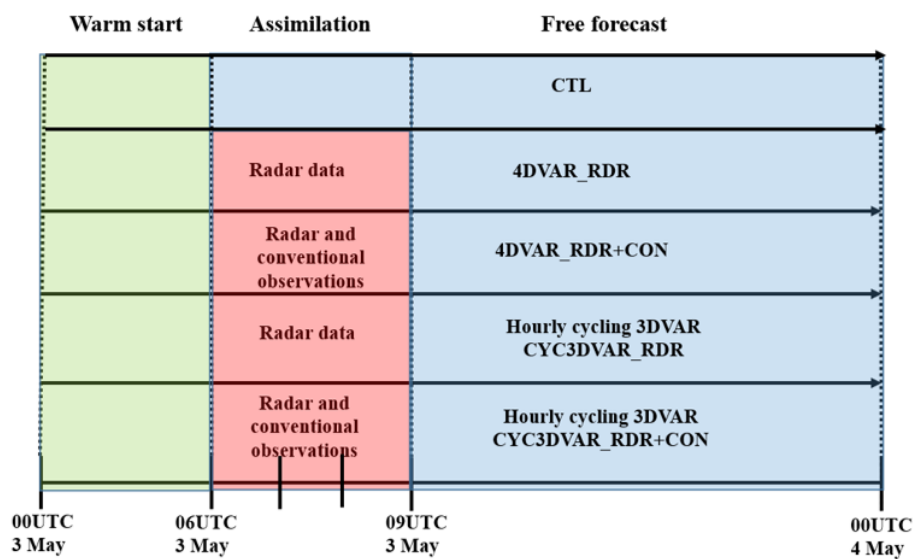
Warm start

Assimilation

Free forecast

CTL

Radar data

4DVAR_RDR

Radar and conventional observations

4DVAR_RDR+CON

Radar data

Hourly cycling 3DVAR CYC3DVAR_RDR

Radar and conventional observations

Hourly cycling 3DVAR CYC3DVAR_RDR+CON

00UTC 3 May

06UTC 3 May

09UTC 3 May

00UTC 4 May